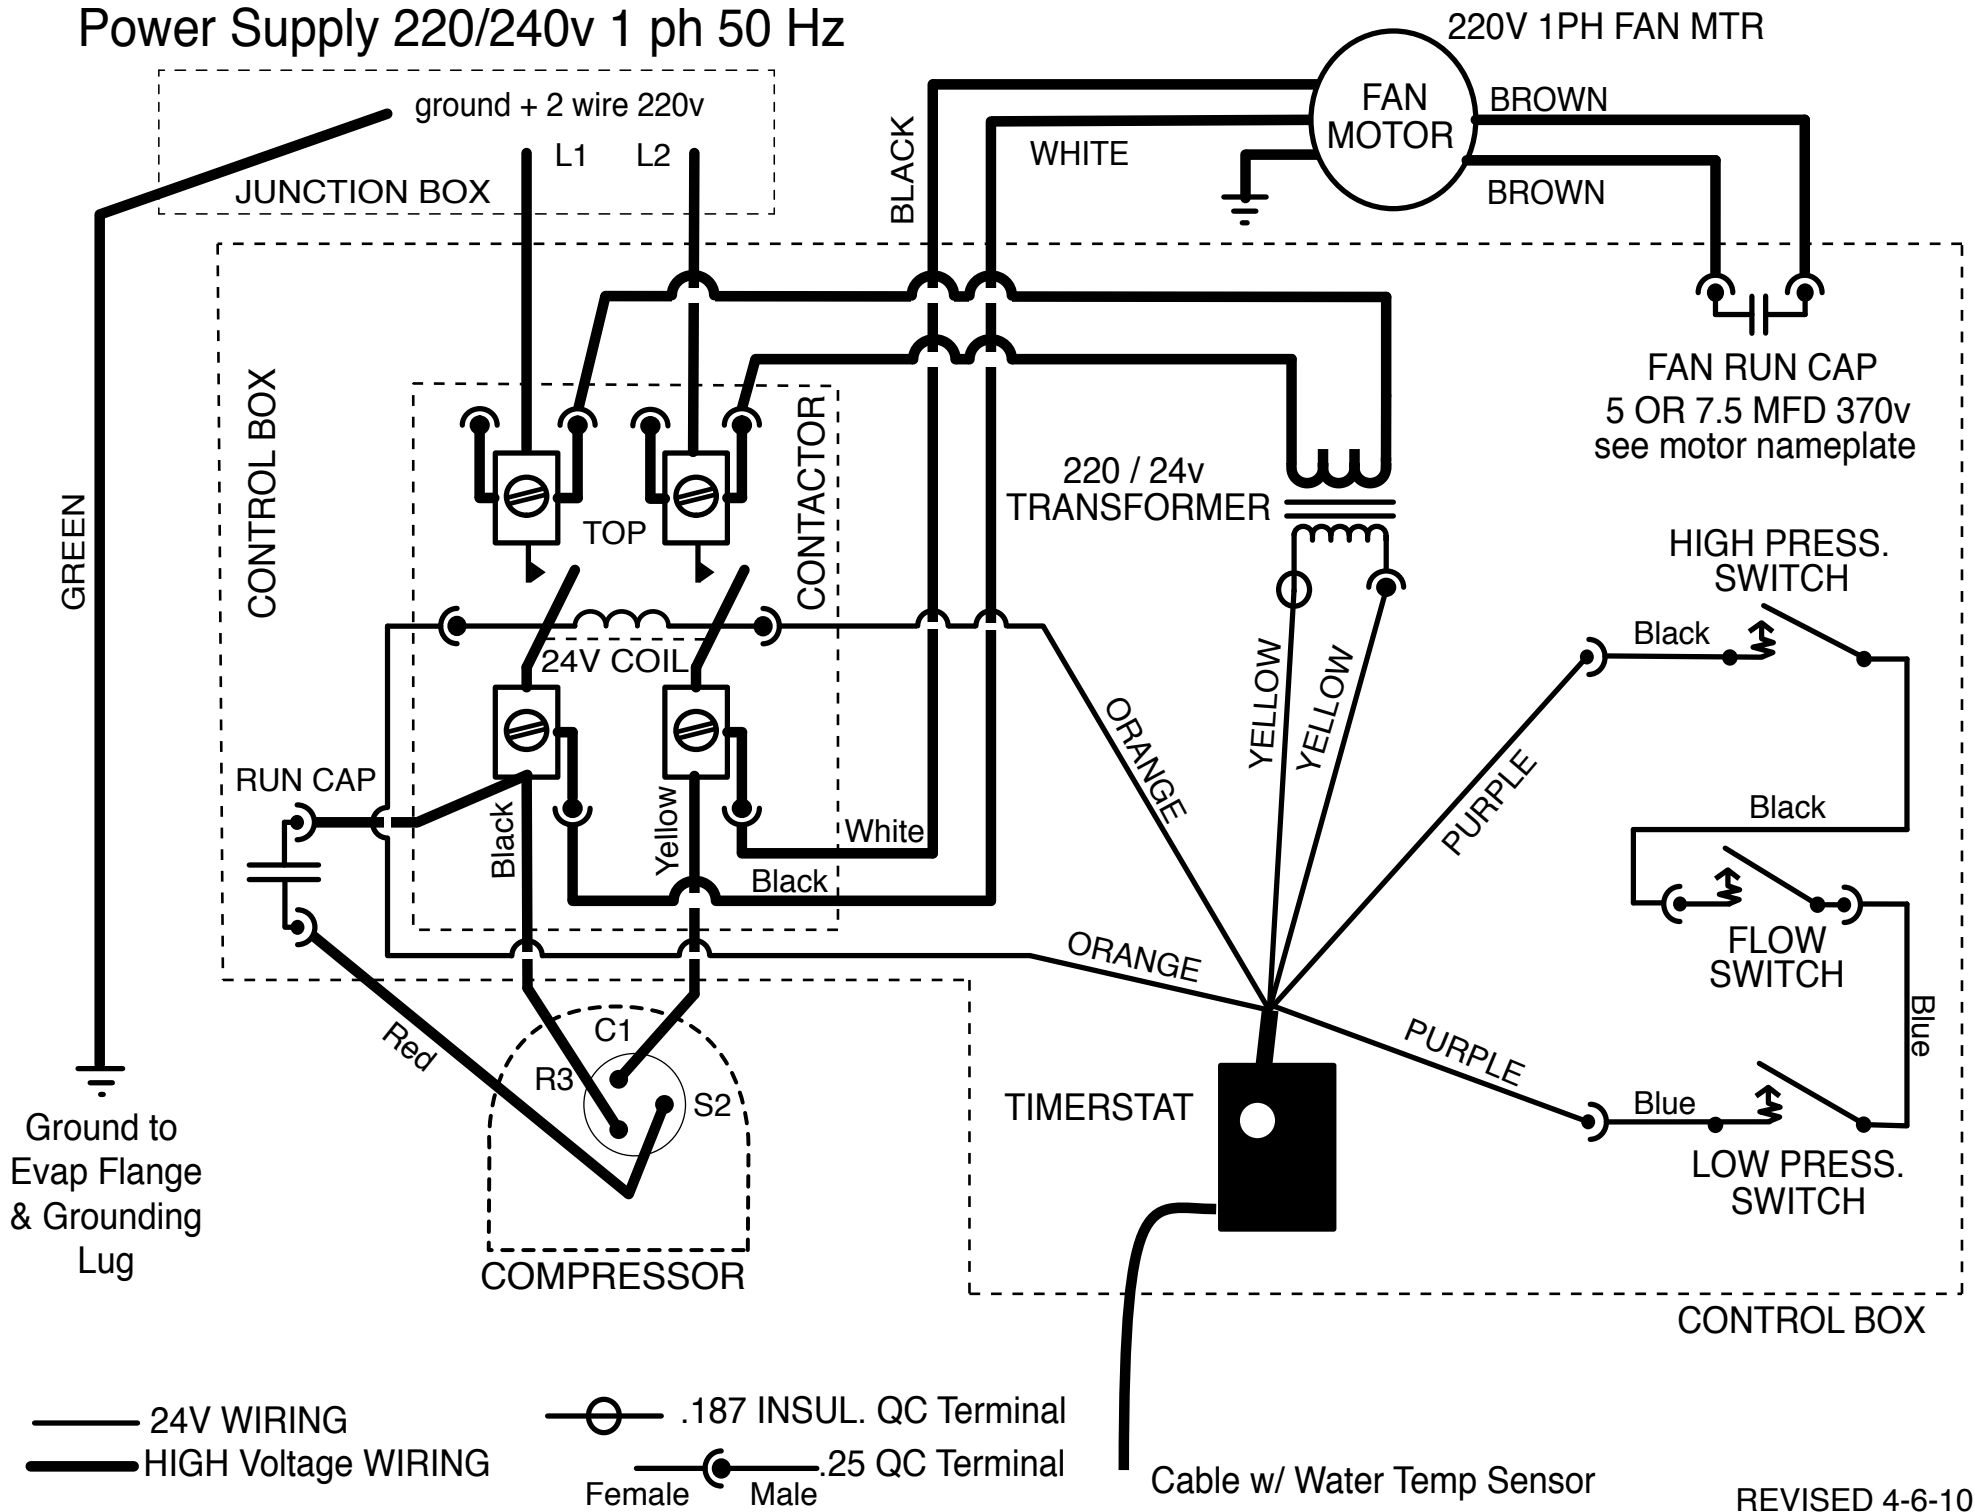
Power Supply 220/240v 1 ph 50 Hz

220V 1PH FAN MTR

ground + 2 wire 220v

L1 L2

JUNCTION BOX

GREEN

BLACK

WHITE

FAN MOTOR

BROWN

BROWN

CONTROL BOX

CONTACTOR

TOP

24V COIL

220 / 24v TRANSFORMER

FAN RUN CAP
5 OR 7.5 MFD 370v
see motor nameplate

HIGH PRESS. SWITCH

Black

YELLOW

YELLOW

ORANGE

PURPLE

Black

FLOW SWITCH

Blue

RUN CAP

Black

Yellow

White

Black

ORANGE

PURPLE

Blue

LOW PRESS. SWITCH

Red

C1

R3

S2

TIMERSTAT

Ground to Evap Flange & Grounding Lug

COMPRESSOR

CONTROL BOX

24V WIRING

HIGH Voltage WIRING

.187 INSUL. QC Terminal

.25 QC Terminal

Female Male

Cable w/ Water Temp Sensor

REVISED 4-6-10